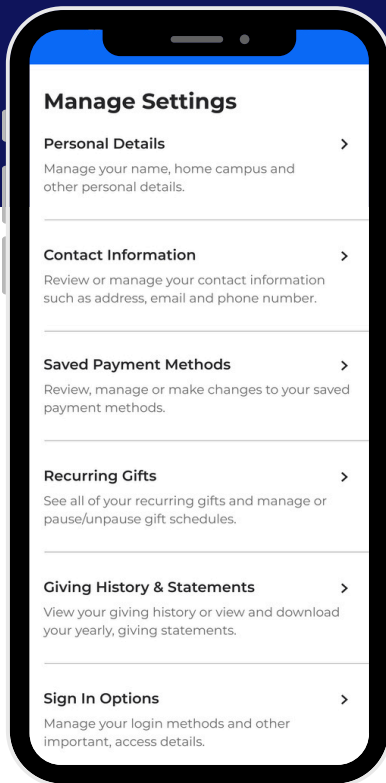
Manage Settings

Personal Details
Manage your name, home campus and other personal details.

Contact Information
Review or manage your contact information such as address, email and phone number.

Saved Payment Methods
Review, manage or make changes to your saved payment methods.

Recurring Gifts
See all of your recurring gifts and manage or pause/unpause gift schedules.

Giving History & Statements
View your giving history or view and download your yearly, giving statements.

Sign In Options
Manage your login methods and other important, access details.